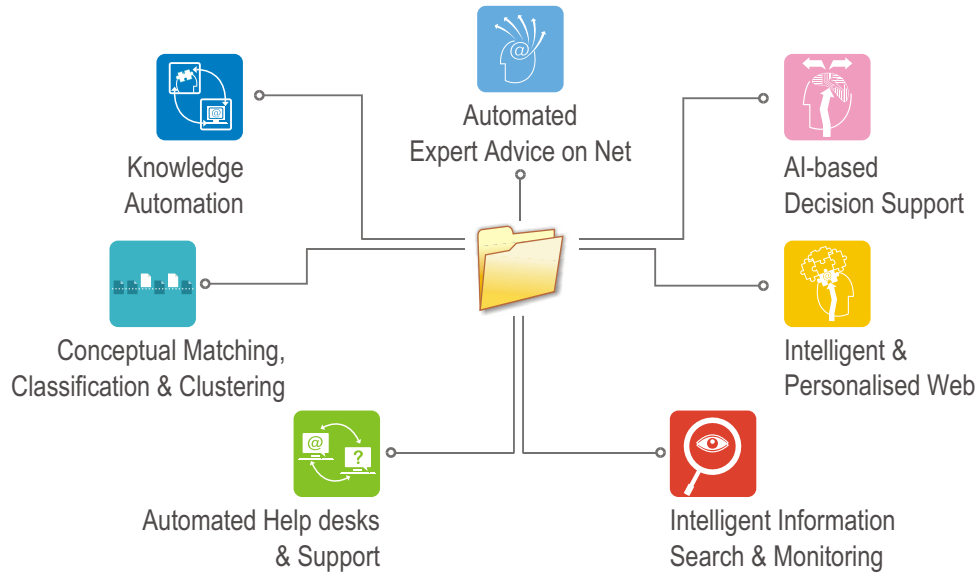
Automated Expert Advice on Net

Knowledge Automation

AI-based Decision Support

Conceptual Matching, Classification & Clustering

Intelligent & Personalised Web

Automated Help desks & Support

Intelligent Information Search & Monitoring